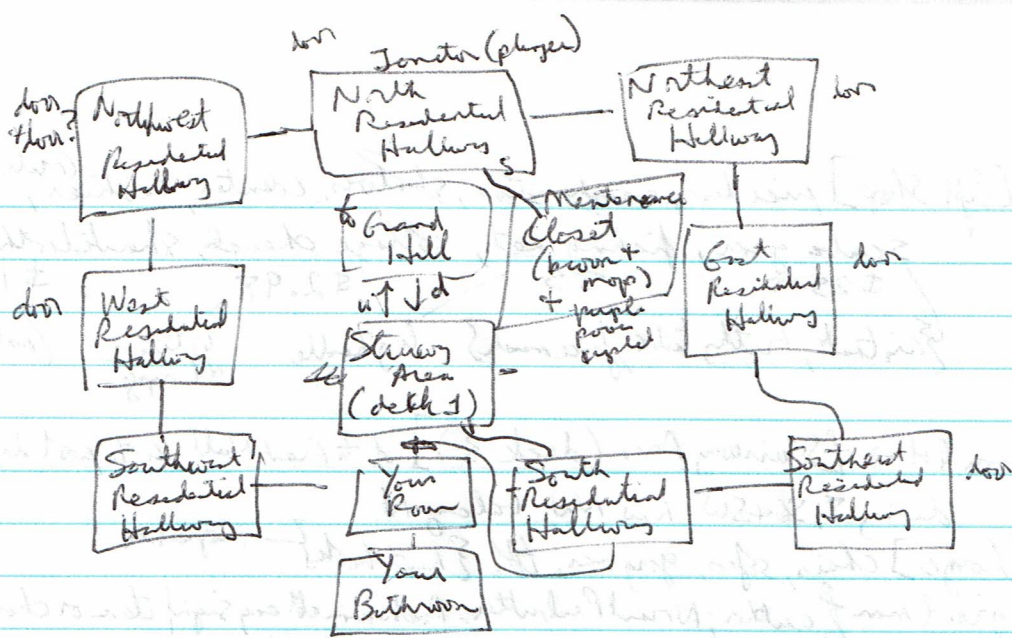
door

Janitor (player)

door

door
Hour?

Northwest Residential Hallway

North Residential Hallway

s

Northeast Residential Hallway

door

to Grand Hall

Maintenance Closet (broom + mops) + purple room symbol

East Residential Hallway

door

up ↑ ↓ dt

door

West Residential Hallway

Stairway Area (deck 1)

Southwest Residential Hallway

Your Room

South Residential Hallway

Southeast Residential Hallway

door

Your Bathroom